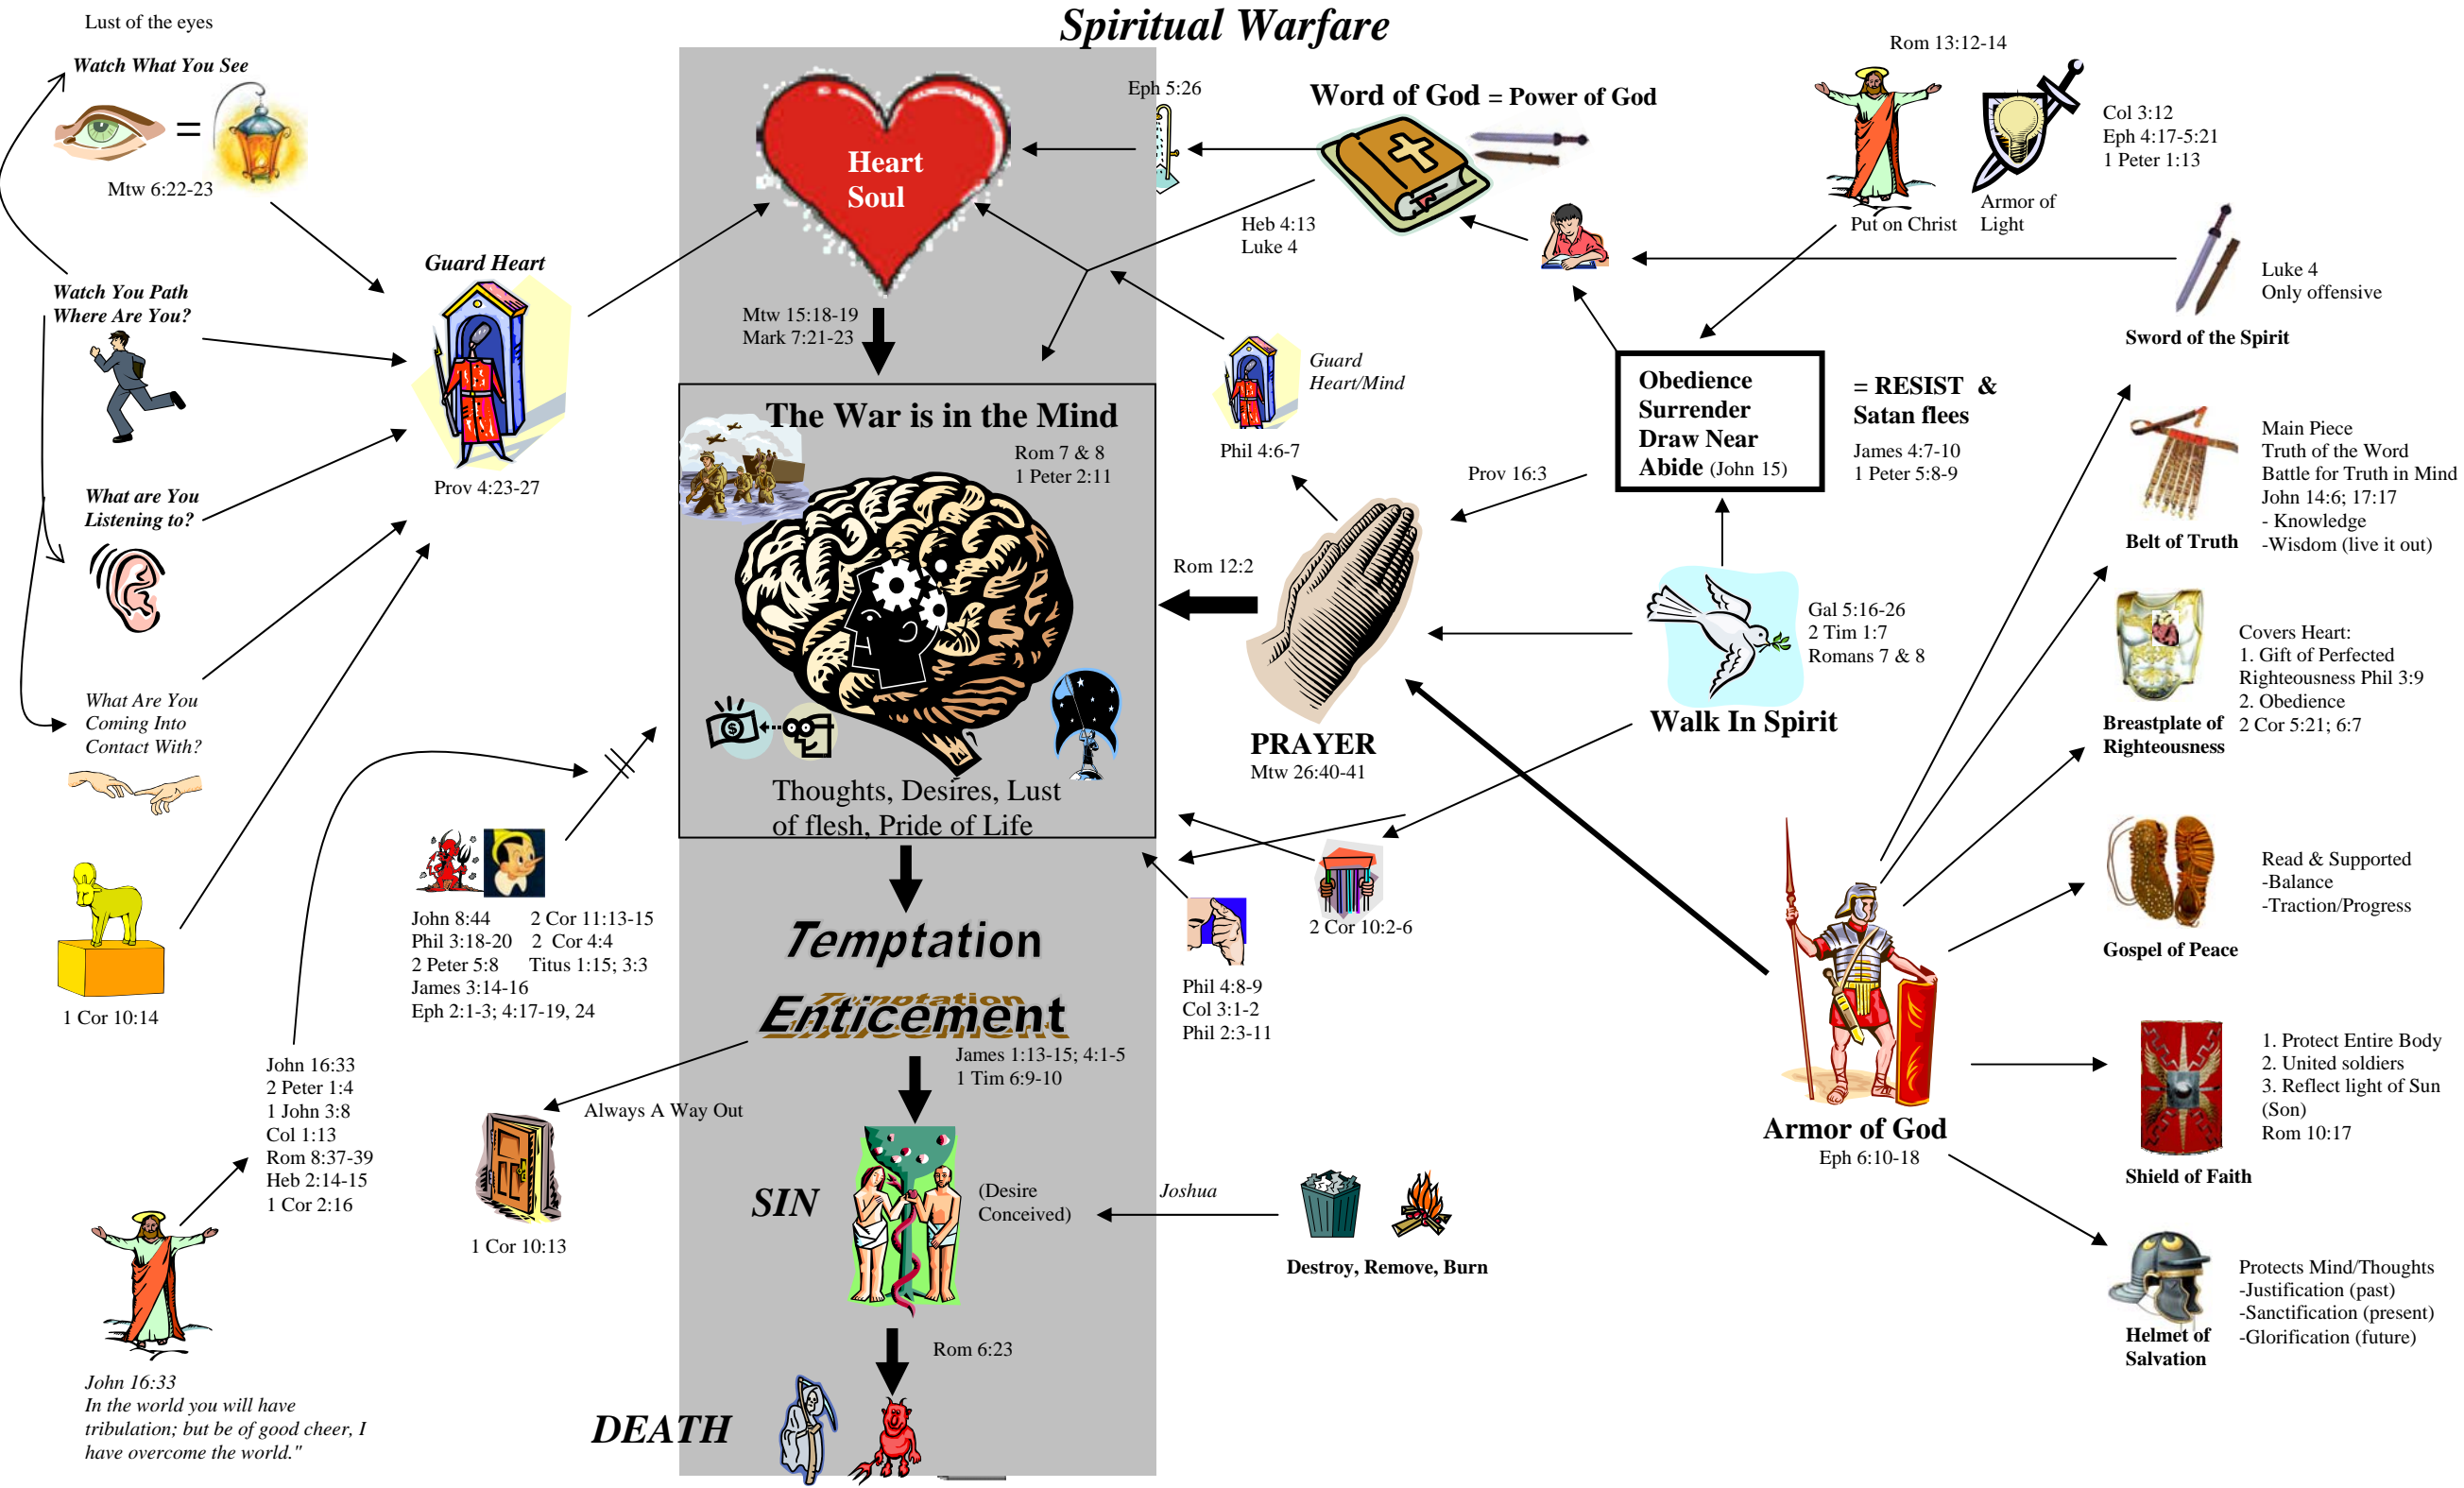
Spiritual Warfare

Lust of the eyes

Watch What You See

=

Mtw 6:22-23

Watch You Path Where Are You?

What are You Listening to?

What Are You Coming Into Contact With?

1 Cor 10:14

Guard Heart

Prov 4:23-27

Heart Soul

Mtw 15:18-19 Mark 7:21-23

The War is in the Mind

Rom 7 & 8 1 Peter 2:11

Thoughts, Desires, Lust of flesh, Pride of Life

John 8:44 Phil 3:18-20 2 Peter 5:8 James 3:14-16 Eph 2:1-3; 4:17-19, 24

2 Cor 11:13-15 2 Cor 4:4 Titus 1:15; 3:3

Temptation

Enticement

James 1:13-15; 4:1-5 1 Tim 6:9-10

Always A Way Out

1 Cor 10:13

John 16:33 2 Peter 1:4 1 John 3:8 Col 1:13 Rom 8:37-39 Heb 2:14-15 1 Cor 2:16

John 16:33 In the world you will have tribulation; but be of good cheer, I have overcome the world."

SIN

(Desire Conceived)

Joshua

Destroy, Remove, Burn

Rom 6:23

DEATH

Eph 5:26

Word of God = Power of God

Heb 4:13 Luke 4

Guard Heart/Mind

Phil 4:6-7

Rom 12:2

PRAYER

Mtw 26:40-41

Prov 16:3

Phil 4:8-9 Col 3:1-2 Phil 2:3-11

2 Cor 10:2-6

Rom 13:12-14

Put on Christ

Armor of Light

Col 3:12 Eph 4:17-5:21 1 Peter 1:13

Luke 4 Only offensive

Sword of the Spirit

Obedience Surrender Draw Near Abide (John 15)

= RESIST & Satan flees

James 4:7-10 1 Peter 5:8-9

Gal 5:16-26 2 Tim 1:7 Romans 7 & 8

Walk In Spirit

Belt of Truth

Main Piece Truth of the Word Battle for Truth in Mind John 14:6; 17:17 - Knowledge -Wisdom (live it out)

Breastplate of Righteousness

Covers Heart: 1. Gift of Perfected Righteousness Phil 3:9 2. Obedience 2 Cor 5:21; 6:7

Gospel of Peace

Read & Supported -Balance -Traction/Progress

Armor of God

Eph 6:10-18

Shield of Faith

1. Protect Entire Body 2. United soldiers 3. Reflect light of Sun (Son) Rom 10:17

Helmet of Salvation

Protects Mind/Thoughts -Justification (past) -Sanctification (present) -Glorification (future)